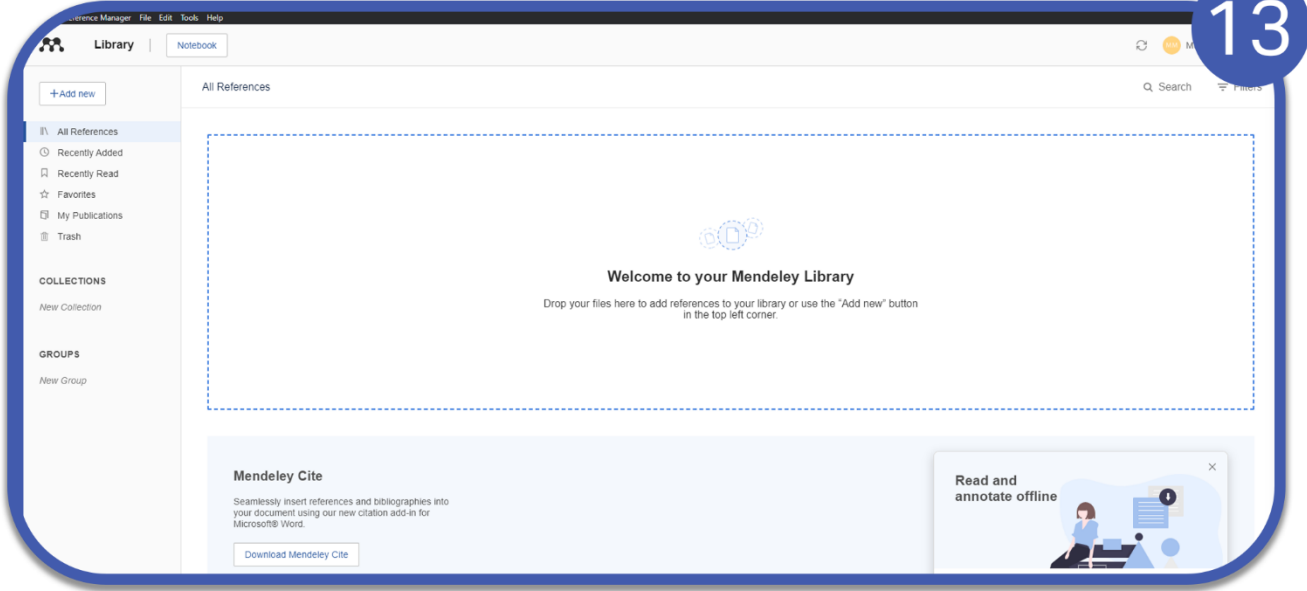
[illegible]erence Manager File Edit Tools Help

Library | Notebook

M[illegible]

13

+Add new

All References

Search

Filters

All References

Recently Added

Recently Read

Favorites

My Publications

Trash

COLLECTIONS

New Collection

GROUPS

New Group

Welcome to your Mendeley Library

Drop your files here to add references to your library or use the "Add new" button in the top left corner.

Mendeley Cite

Seamlessly insert references and bibliographies into your document using our new citation add-in for Microsoft® Word.

Download Mendeley Cite

Read and annotate offline

×